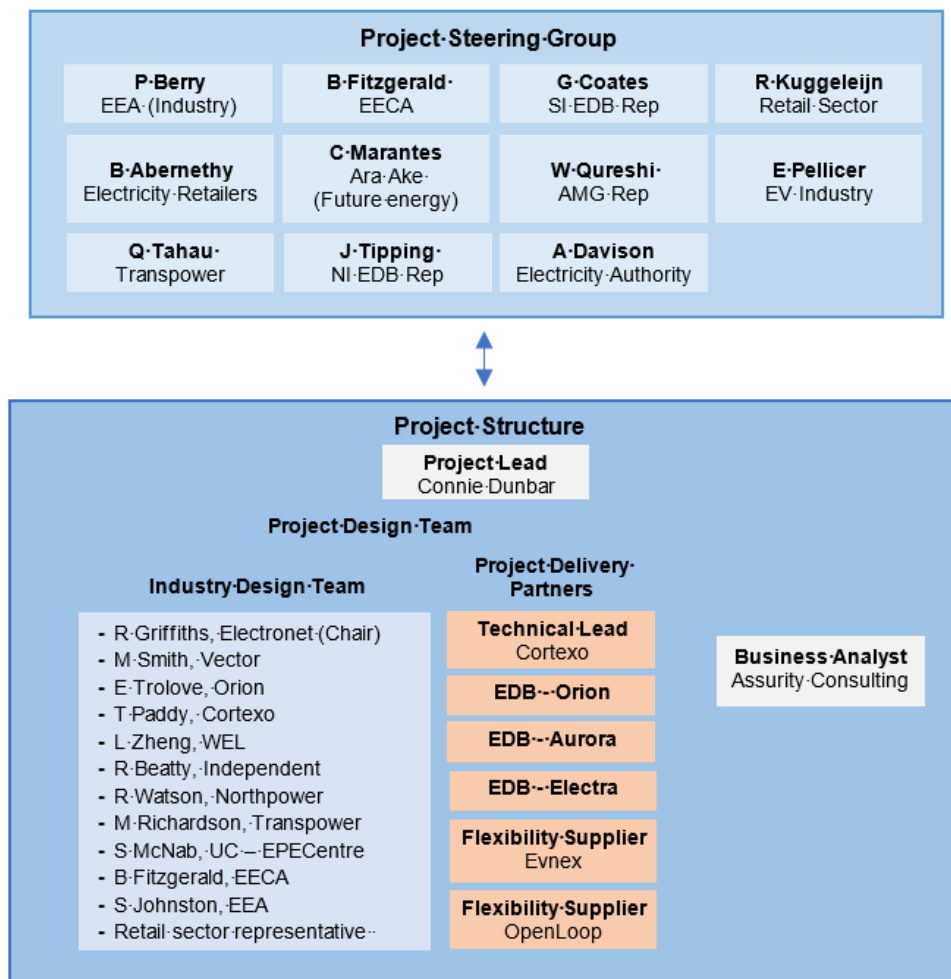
Project·Steering·Group

P·Berry
EEA·(Industry)

B·Fitzgerald·
EECA

G·Coates
SI·EDB·Rep

R·Kuggeleijn
Retail·Sector

B·Abernethy
Electricity·Retailers

C·Marantes
Ara·Ake·
(Future·energy)

W·Qureshi·
AMG·Rep

E·Pellicer
EV·Industry

Q·Tahau·
Transpower

J·Tipping·
NI·EDB·Rep

A·Davison
Electricity·Authority

Project·Structure

Project·Lead
Connie·Dunbar

Project·Design·Team

Industry·Design·Team

- R·Griffiths,·Electronet·(Chair)
- M·Smith,·Vector
- E·Trolove,·Orion
- T·Paddy,·Cortexo
- L·Zheng,·WEL
- R·Beatty,·Independent
- R·Watson,·Northpower
- M·Richardson,·Transpower
- S·McNab,·UC·–·EPECentre
- B·Fitzgerald,·EECA
- S·Johnston,·EEA
- Retail·sector·representative··

Project·Delivery·
Partners

Technical·Lead
Cortexo

EDB·-·Orion

EDB·-·Aurora

EDB·-·Electra

Flexibility·Supplier
Evnex

Flexibility·Supplier
OpenLoop

Business·Analyst
Assurity·Consulting